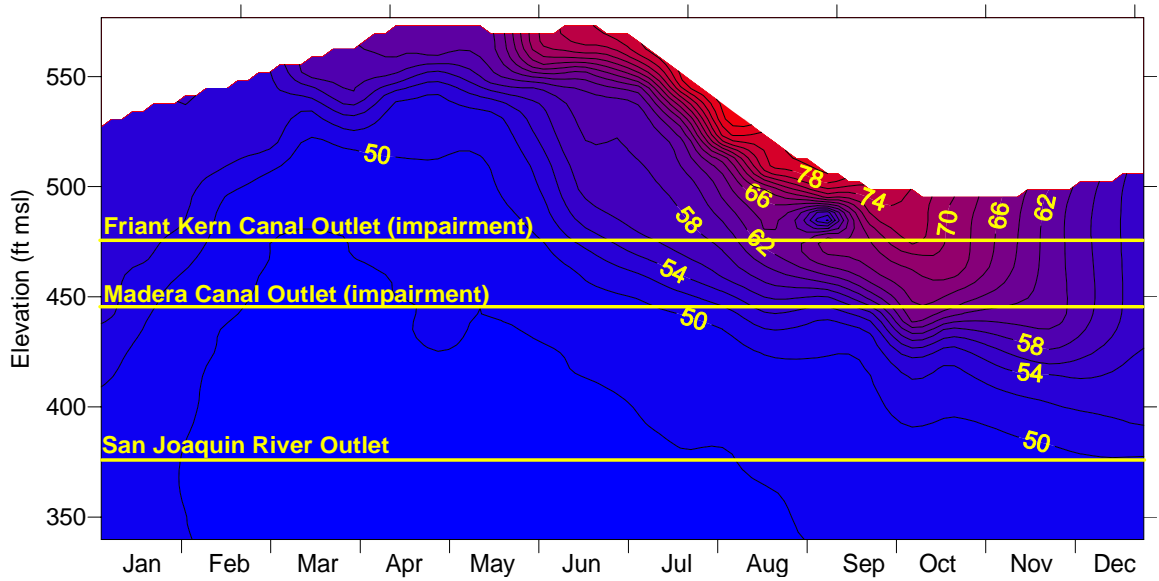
550
500
450
400
350
Elevation (ft msl)
50
78
66
74
58
62
70
66
62
54
50
58
54
50
Friant Kern Canal Outlet (impairment)
Madera Canal Outlet (impairment)
San Joaquin River Outlet
Jan Feb Mar Apr May Jun Jul Aug Sep Oct Nov Dec